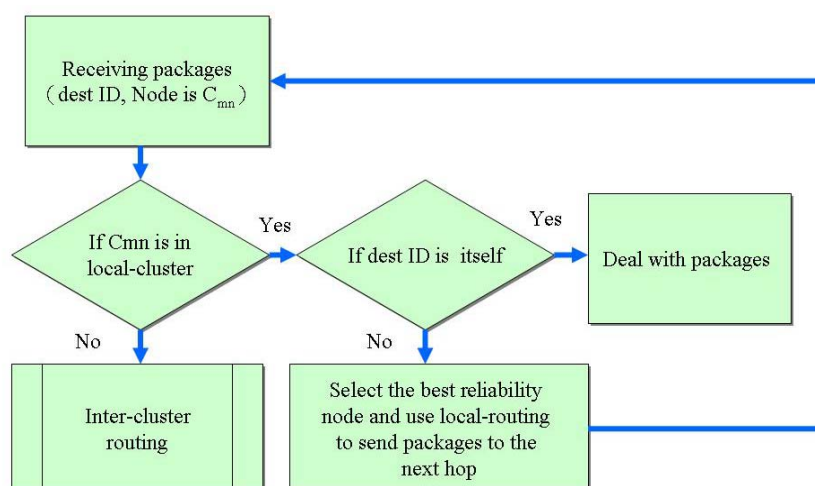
Receiving packages
（dest ID, Node is $C_{mn}$）

If Cmn is in local-cluster

Yes

If dest ID is itself

Yes

Deal with packages

No

No

Inter-cluster routing

Select the best reliability node and use local-routing to send packages to the next hop